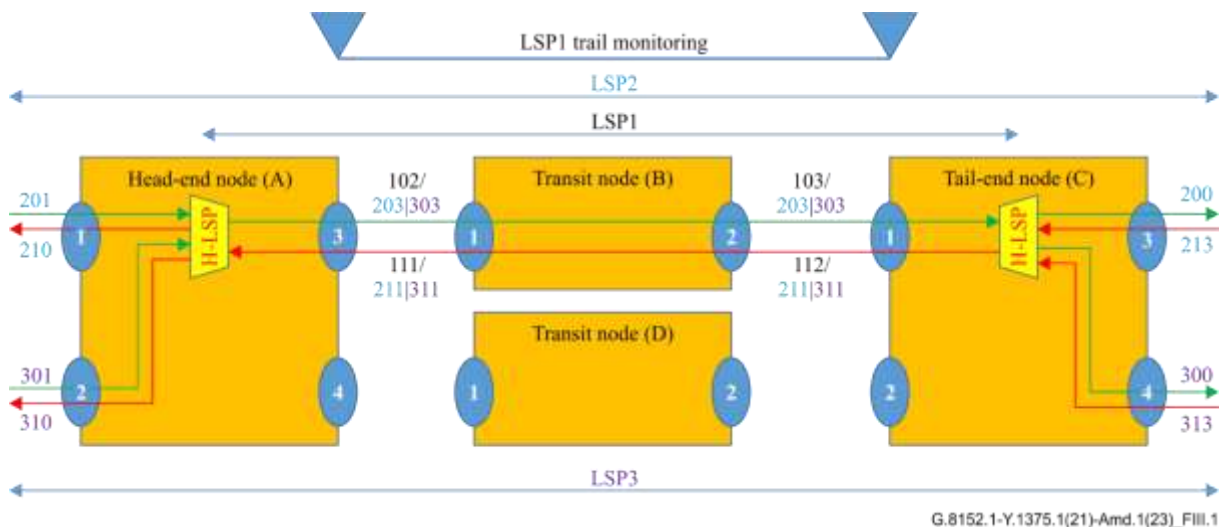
LSP1 trail monitoring

LSP2

LSP1

Head-end node (A)

201

210

1

H-LSP

3

301

2

310

4

102/
203|303

111/
211|311

Transit node (B)

1

2

Transit node (D)

1

2

103/
203|303

112/
211|311

Tail-end node (C)

1

H-LSP

3

200

213

2

4

300

313

LSP3

G.8152.1-Y.1375.1(21)-Amd.1(23)_FIII.1